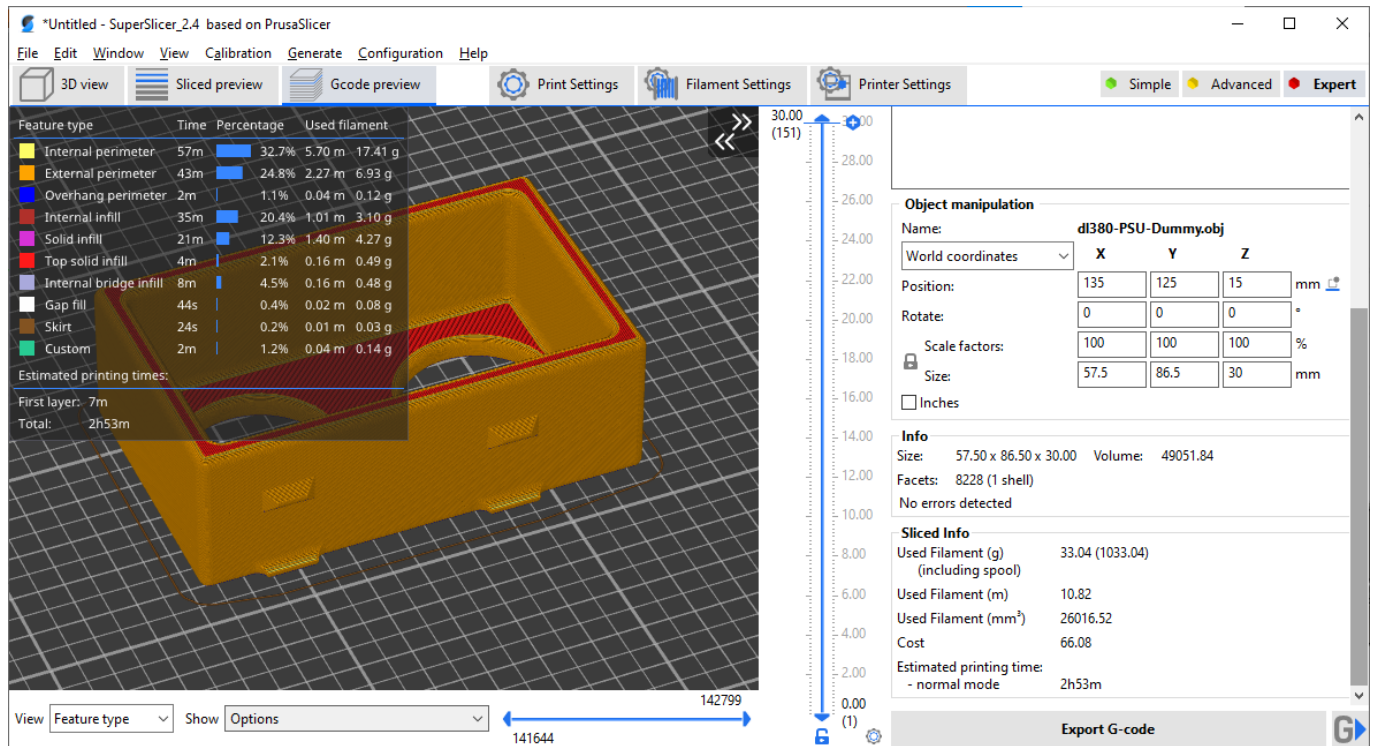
*Untitled - SuperSlicer_2.4 based on PrusaSlicer

File Edit Window View Calibration Generate Configuration Help

3D view Sliced preview Gcode preview Print Settings Filament Settings Printer Settings Simple Advanced Expert

| Feature type | Time | Percentage | Used filament | |
|---|---|---|---|---|
| Internal perimeter | 57m | 32.7% | 5.70 m | 17.41 g |
| External perimeter | 43m | 24.8% | 2.27 m | 6.93 g |
| Overhang perimeter | 2m | 1.1% | 0.04 m | 0.12 g |
| Internal infill | 35m | 20.4% | 1.01 m | 3.10 g |
| Solid infill | 21m | 12.3% | 1.40 m | 4.27 g |
| Top solid infill | 4m | 2.1% | 0.16 m | 0.49 g |
| Internal bridge infill | 8m | 4.5% | 0.16 m | 0.48 g |
| Gap fill | 44s | 0.4% | 0.02 m | 0.08 g |
| Skirt | 24s | 0.2% | 0.01 m | 0.03 g |
| Custom | 2m | 1.2% | 0.04 m | 0.14 g |

Estimated printing times:
First layer: 7m
Total: 2h53m

30.00
(151)
30.00
28.00
26.00
24.00
22.00
20.00
18.00
16.00
14.00
12.00
10.00
8.00
6.00
4.00
2.00
0.00
(1)

Object manipulation
Name: dl380-PSU-Dummy.obj
World coordinates X Y Z
Position: 135 125 15 mm
Rotate: 0 0 0 °
Scale factors: 100 100 100 %
Size: 57.5 86.5 30 mm
Inches

Info
Size: 57.50 x 86.50 x 30.00 Volume: 49051.84
Facets: 8228 (1 shell)
No errors detected

Sliced Info
Used Filament (g) (including spool) 33.04 (1033.04)
Used Filament (m) 10.82
Used Filament (mm³) 26016.52
Cost 66.08
Estimated printing time:
- normal mode 2h53m

View Feature type Show Options 142799 141644

Export G-code